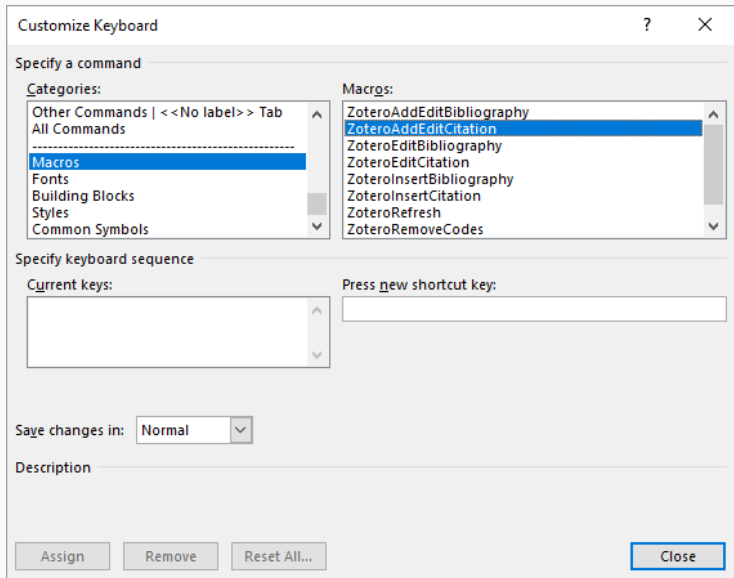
Customize Keyboard
?
✕

Specify a command

Categories:
Other Commands | <<No label>> Tab
All Commands
------------------------------------------------
Macros
Fonts
Building Blocks
Styles
Common Symbols

Macros:
ZoteroAddEditBibliography
ZoteroAddEditCitation
ZoteroEditBibliography
ZoteroEditCitation
ZoteroInsertBibliography
ZoteroInsertCitation
ZoteroRefresh
ZoteroRemoveCodes

Specify keyboard sequence

Current keys:

Press new shortcut key:

Save changes in: Normal

Description

Assign
Remove
Reset All...
Close